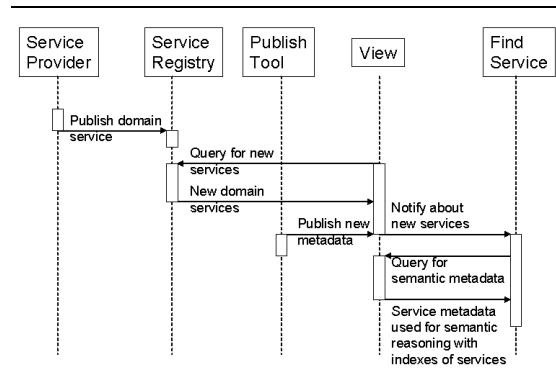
Service Provider

Service Registry

Publish Tool

View

Find Service

Publish domain service

Query for new services

New domain services

Notify about new services

Publish new metadata

Query for semantic metadata

Service metadata used for semantic reasoning with indexes of services